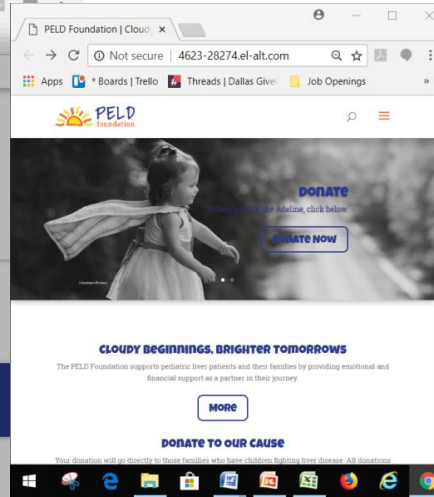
PELD Foundation | Cloud ×

Not secure | 4623-28274.el-alt.com

Apps * Boards | Trello Threads | Dallas Give Job Openings »

PELD Foundation

Donate

To help kids like Adeline, click below

Donate Now

Cloudy Beginnings, Brighter Tomorrows

The PELD Foundation supports pediatric liver patients and their families by providing emotional and financial support as a partner in their journey.

More

Donate to our cause

Your donation will go directly to those families who have children fighting liver disease. All donations